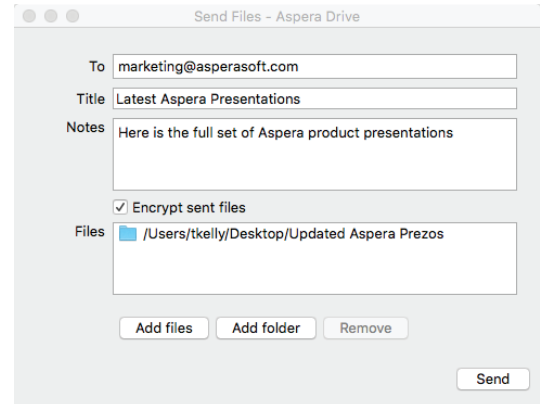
Send Files - Aspera Drive

To marketing@asperasoft.com

Title Latest Aspera Presentations

Notes Here is the full set of Aspera product presentations

✓ Encrypt sent files

Files /Users/tkelly/Desktop/Updated Aspera Prezos

Add files Add folder Remove

Send